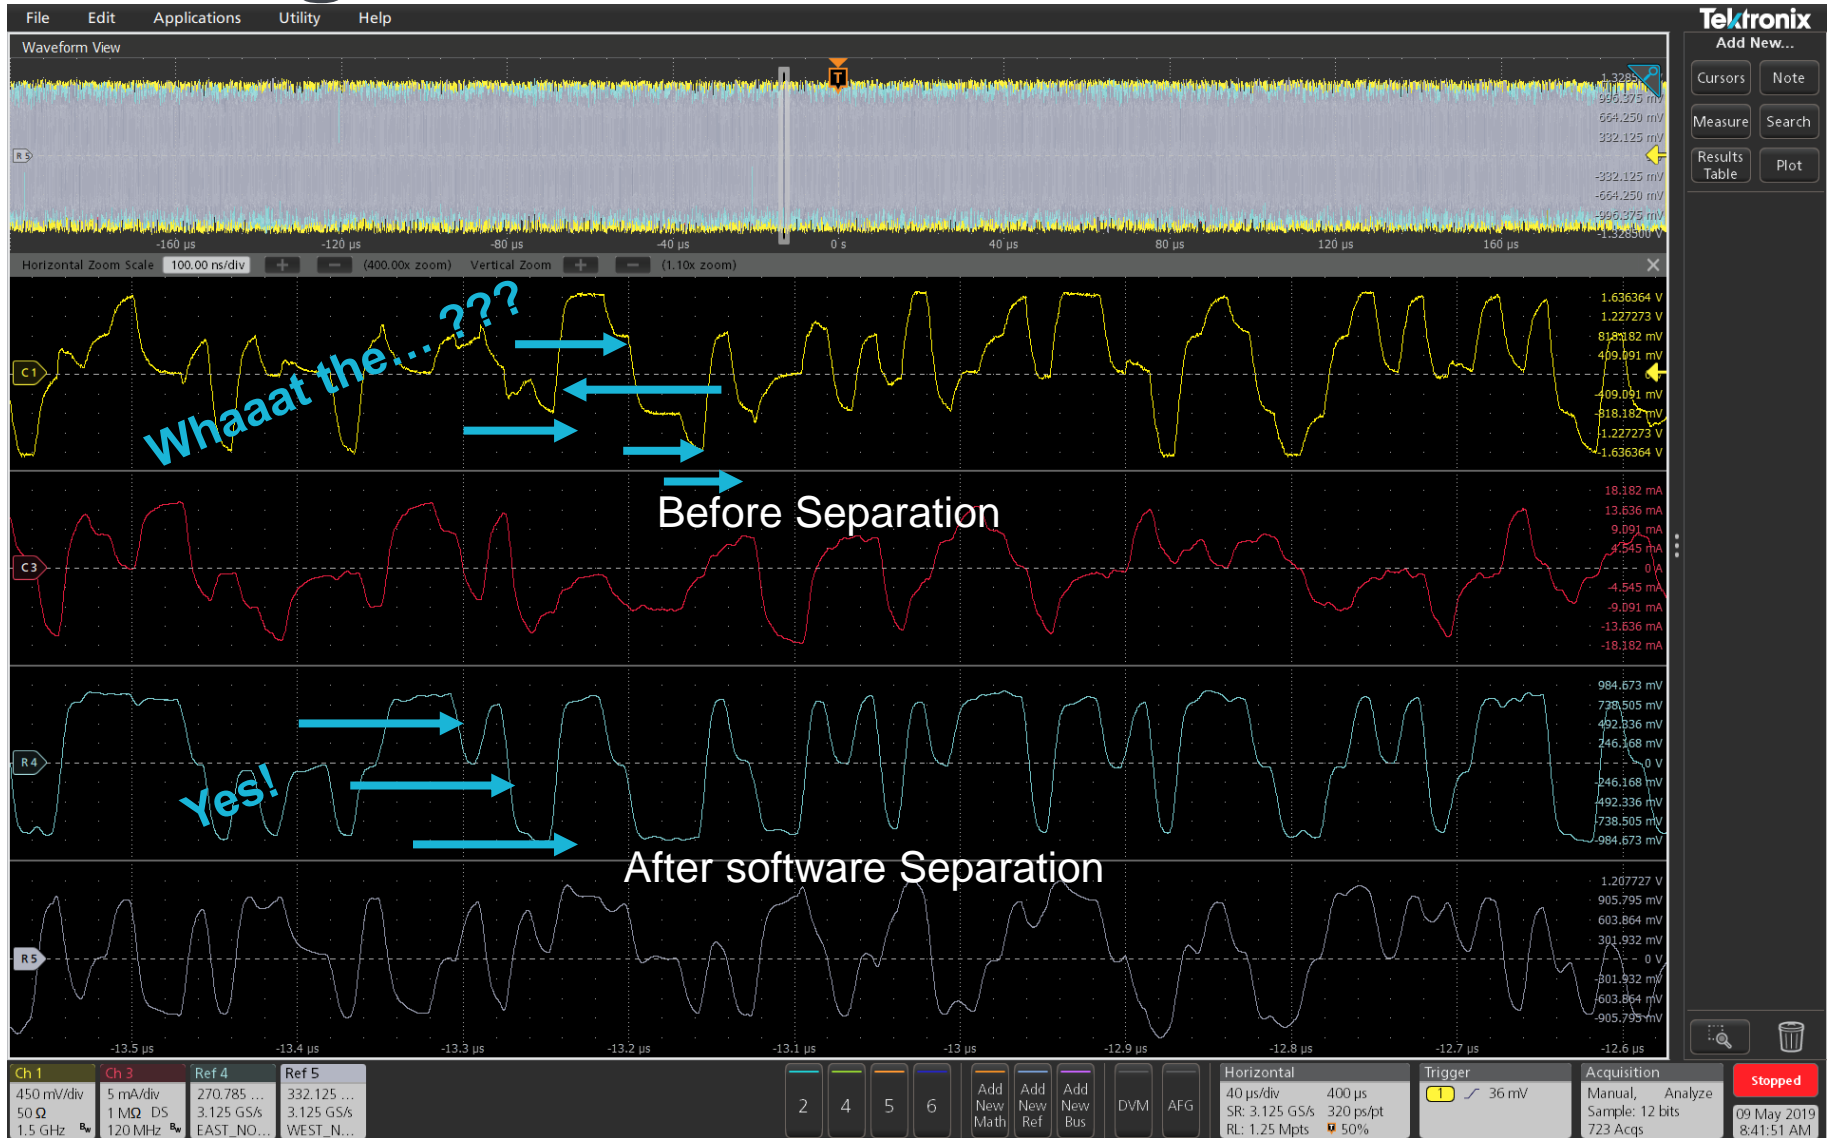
File Edit Applications Utility Help

Tektronix
Add New...
Cursors Note
Measure Search
Results Table Plot

Waveform View

1.328 V
996.375 mV
664.250 mV
332.125 mV
-332.125 mV
-664.250 mV
-996.375 mV
-1.328500 V

-160 μs -120 μs -80 μs -40 μs 0 s 40 μs 80 μs 120 μs 160 μs

Horizontal Zoom Scale 100.00 ns/div (400.00x zoom) Vertical Zoom (1.10x zoom)

C1
Whaaat the...???
1.636364 V
1.227273 V
818.182 mV
409.091 mV
-409.091 mV
-818.182 mV
-1.227273 V
-1.636364 V

Before Separation

C3
18.182 mA
13.636 mA
9.091 mA
4.545 mA
0 A
-4.545 mA
-9.091 mA
-13.636 mA
-18.182 mA

R4
Yes!
984.673 mV
738.505 mV
492.336 mV
246.168 mV
0 V
-246.168 mV
-492.336 mV
-738.505 mV
-984.673 mV

After software Separation

R5
1.207727 V
905.795 mV
603.864 mV
301.932 mV
0 V
-301.932 mV
-603.864 mV
-905.795 mV

-13.5 μs -13.4 μs -13.3 μs -13.2 μs -13.1 μs -13 μs -12.9 μs -12.8 μs -12.7 μs -12.6 μs

Ch 1 450 mV/div 50 Ω 1.5 GHz
Ch 3 5 mA/div 1 MΩ DS 120 MHz
Ref 4 270.785 ... 3.125 GS/s EAST_NO...
Ref 5 332.125 ... 3.125 GS/s WEST_N...
2 4 5 6
Add New Math
Add New Ref
Add New Bus
DVM AFG
Horizontal 40 μs/div 400 μs SR: 3.125 GS/s 320 ps/pt RL: 1.25 Mpts 50%
Trigger 1 36 mV
Acquisition Manual, Analyze Sample: 12 bits 723 Acqs
Stopped
09 May 2019 8:41:51 AM